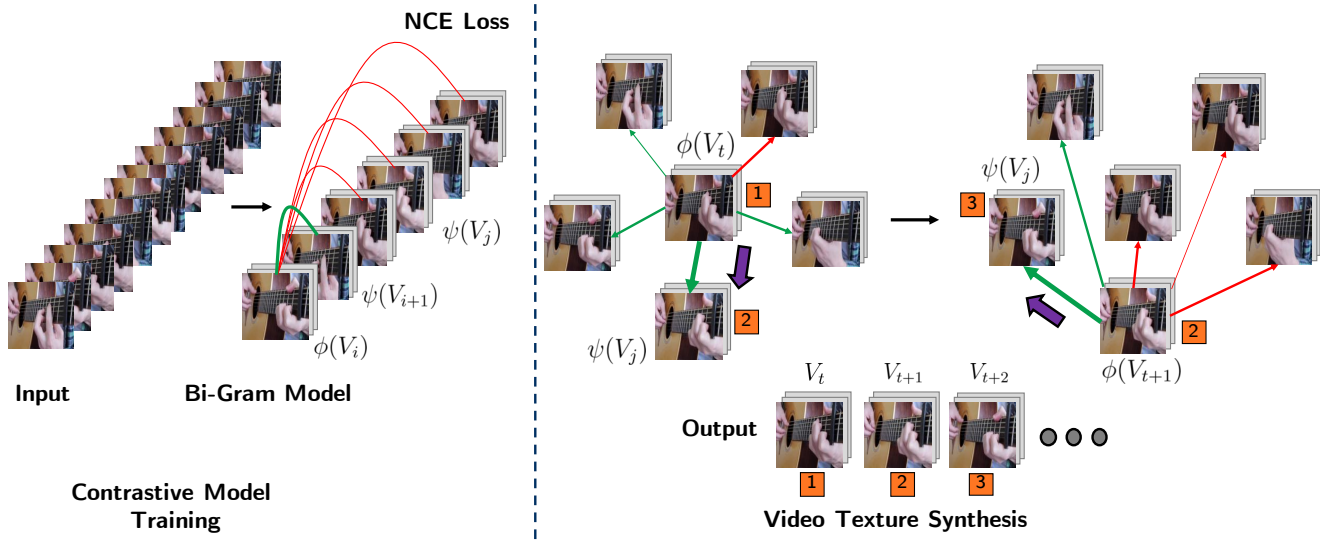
NCE Loss

$\psi(V_j)$

$\psi(V_{i+1})$

$\phi(V_i)$

Input

Bi-Gram Model

Contrastive Model Training

$\phi(V_t)$

1

2

$\psi(V_j)$

$\psi(V_j)$

3

2

$\phi(V_{t+1})$

$V_t$ $V_{t+1}$ $V_{t+2}$

Output

1 2 3

Video Texture Synthesis